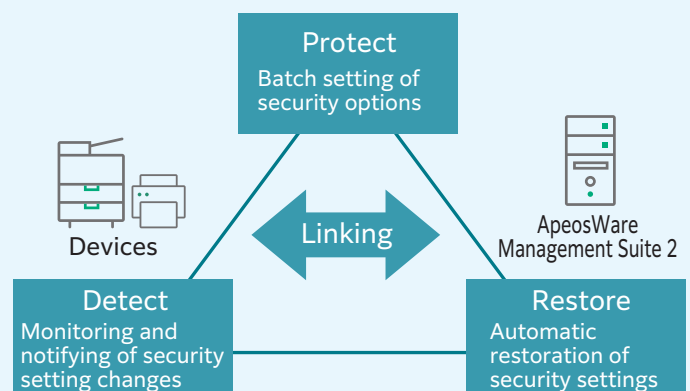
Protect
Batch setting of security options

Devices

Linking

ApeosWare
Management Suite 2

Detect
Monitoring and notifying of security setting changes

Restore
Automatic restoration of security settings